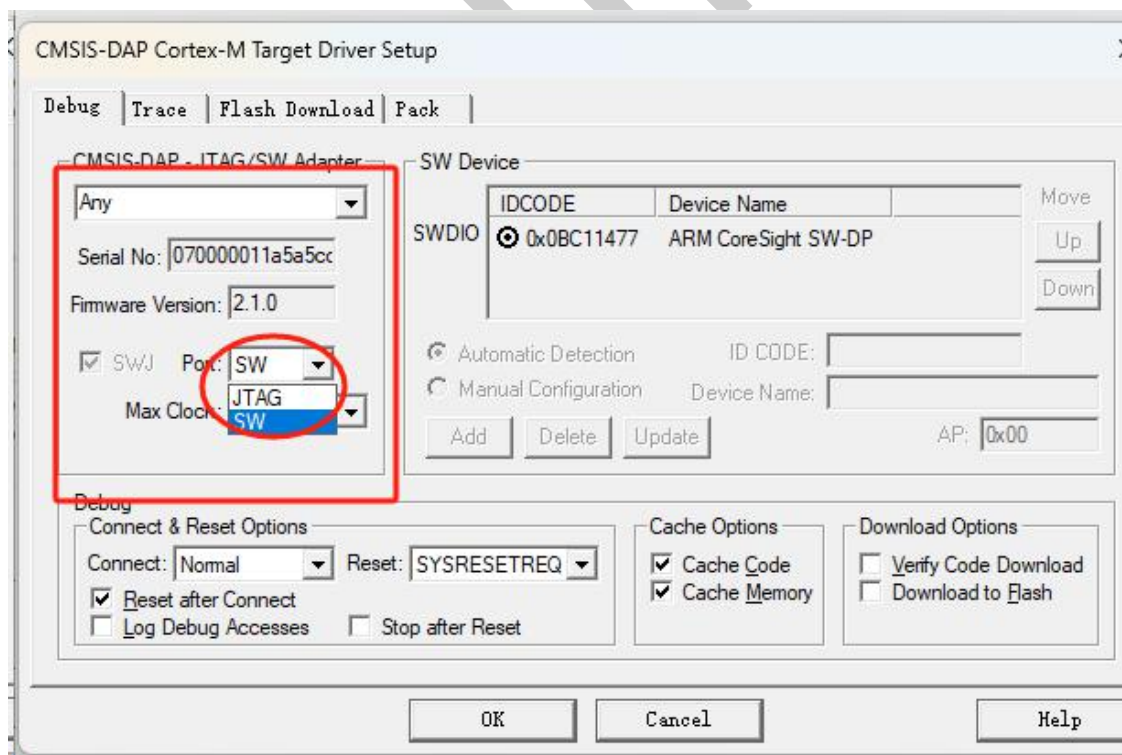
CMSIS-DAP Cortex-M Target Driver Setup

Debug | Trace | Flash Download | Pack

CMSIS-DAP - JTAG/SW Adapter
Any
Serial No: 070000011a5a5cc
Firmware Version: 2.1.0
SWJ Port: SW
JTAG
SW
Max Clock

SW Device
| | IDCODE | Device Name |
|---|---|---|
| SWDIO | 0x0BC11477 | ARM CoreSight SW-DP |

Move
Up
Down

Automatic Detection
Manual Configuration
ID CODE:
Device Name:
Add Delete Update
AP: 0x00

Debug
Connect & Reset Options
Connect: Normal
Reset: SYSRESETREQ
Reset after Connect
Log Debug Accesses
Stop after Reset

Cache Options
Cache Code
Cache Memory

Download Options
Verify Code Download
Download to Flash

OK Cancel Help